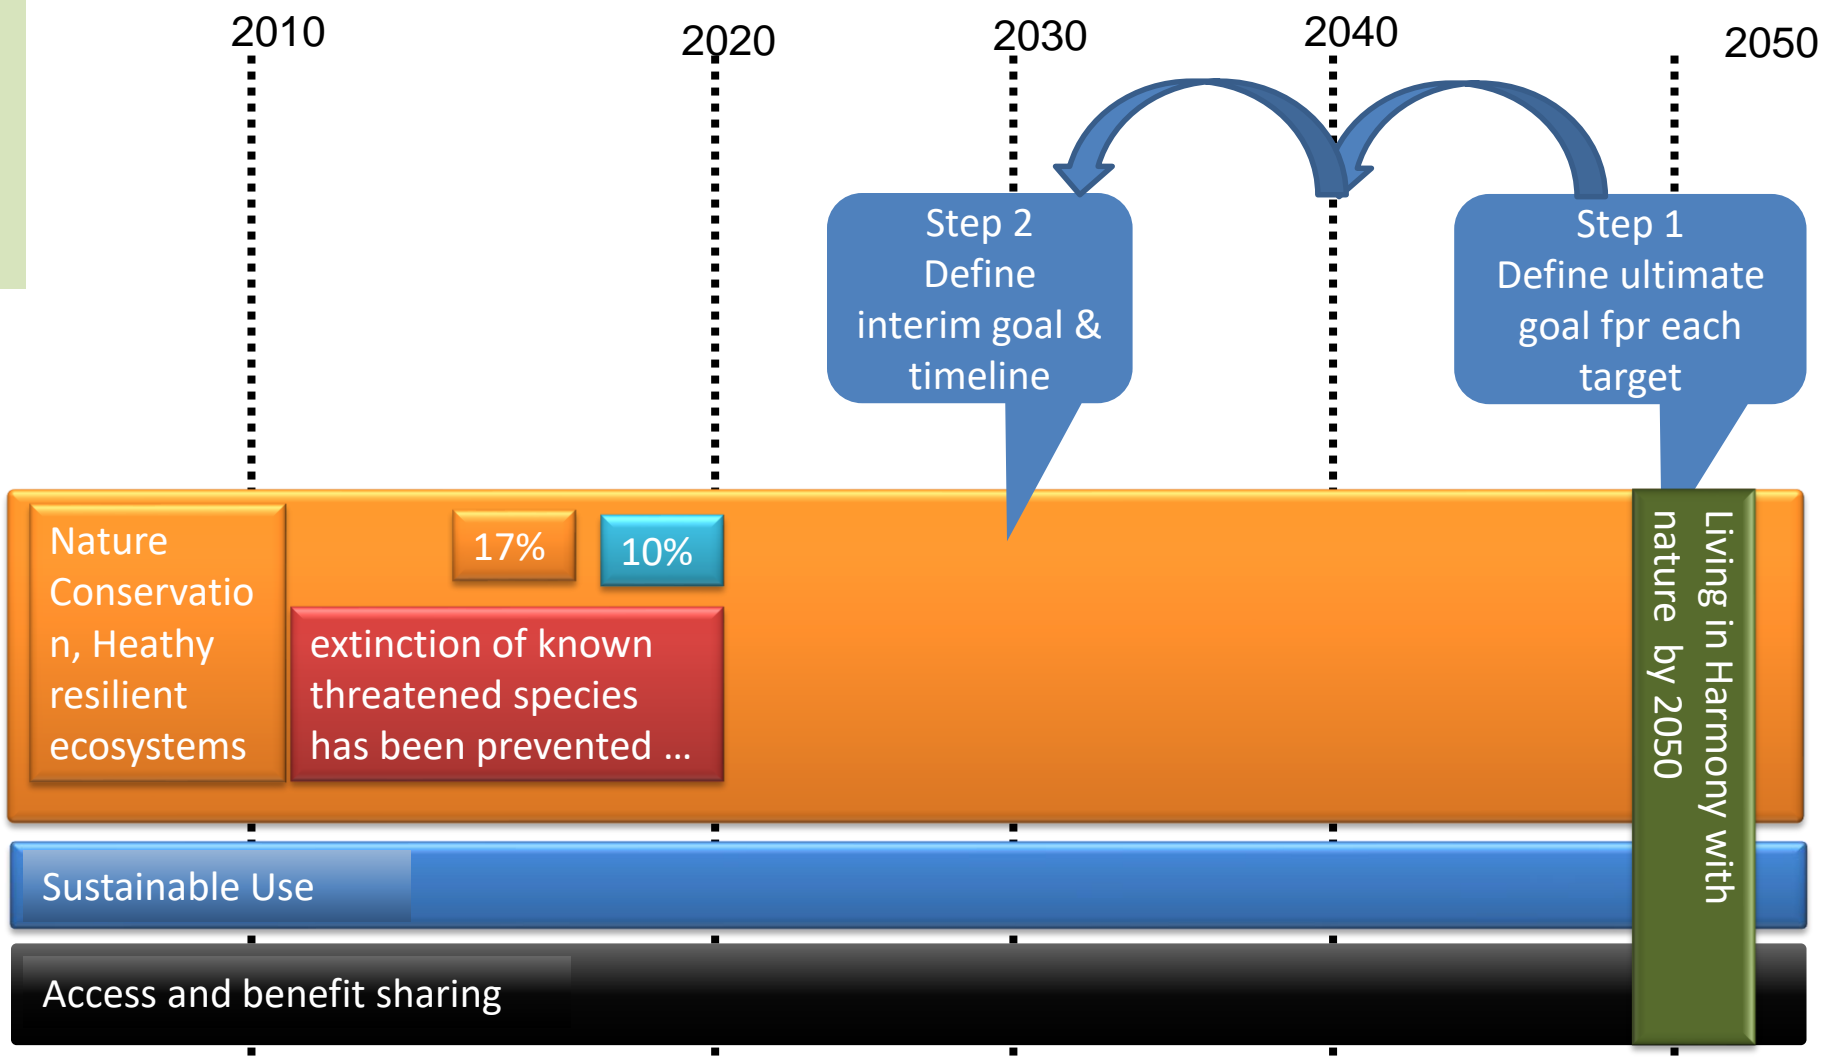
2010

2020

2030

2040

2050

Step 2
Define
interim goal &
timeline

Step 1
Define ultimate
goal fpr each
target

Nature Conservation, Heathy resilient ecosystems

17%

10%

extinction of known threatened species has been prevented …

Living in Harmony with nature by 2050

Sustainable Use

Access and benefit sharing